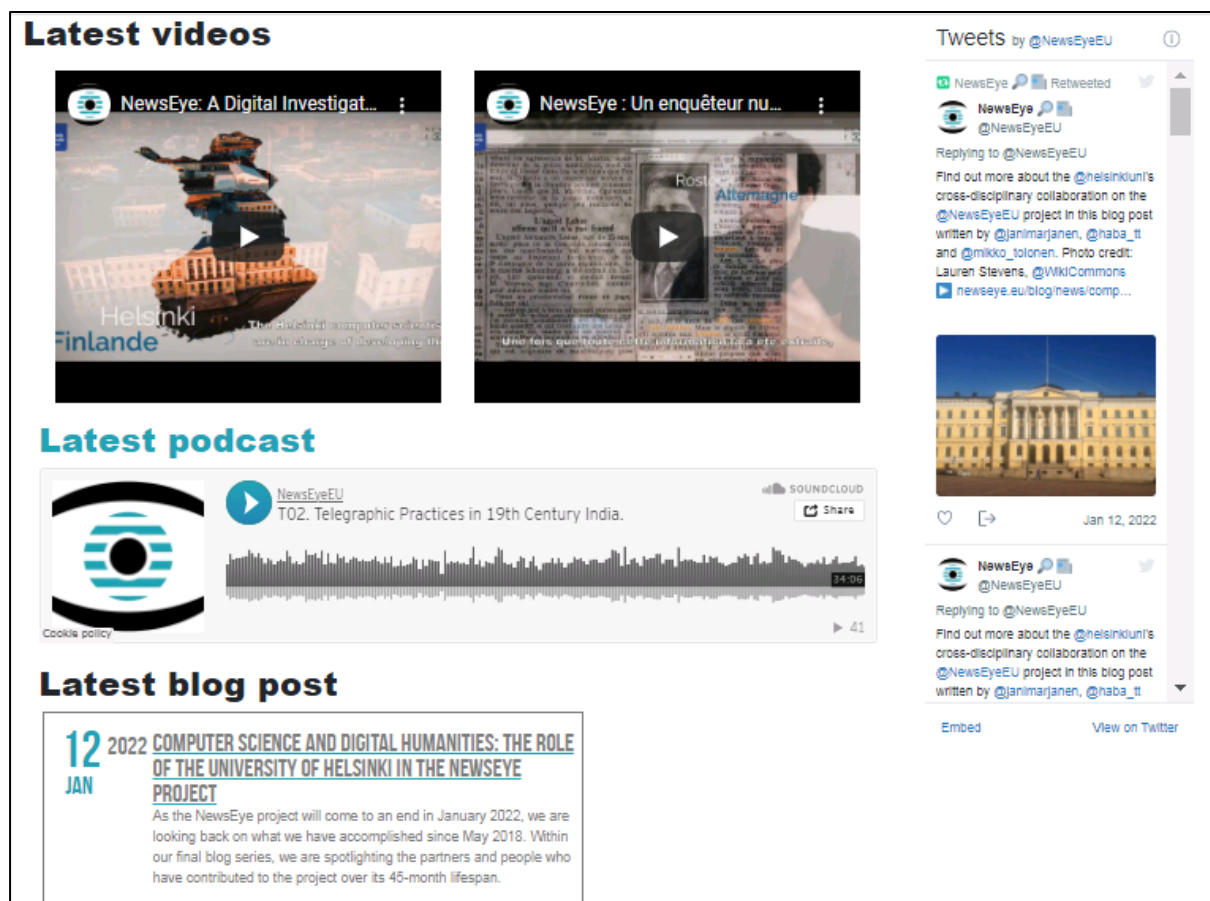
Latest videos

NewsEye: A Digital Investigat...

Helsinki
Finlande
The Helsinki computer scientists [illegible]

NewsEye : Un enquêteur nu...

Allemagne
Une fois que toute cette information a été extraite,

Latest podcast

NewsEyeEU
T02. Telegraphic Practices in 19th Century India.
SOUNDCLOUD
Share
34:06
Cookie policy
▶ 41

Latest blog post

12 JAN 2022 COMPUTER SCIENCE AND DIGITAL HUMANITIES: THE ROLE OF THE UNIVERSITY OF HELSINKI IN THE NEWSEYE PROJECT

As the NewsEye project will come to an end in January 2022, we are looking back on what we have accomplished since May 2018. Within our final blog series, we are spotlighting the partners and people who have contributed to the project over its 45-month lifespan.

Tweets by @NewsEyeEU

NewsEye Retweeted
NewsEye
@NewsEyeEU
Replying to @NewsEyeEU
Find out more about the @helsinkiuni's cross-disciplinary collaboration on the @NewsEyeEU project in this blog post written by @janimarjanen, @haba_tt and @mikko_tolonen. Photo credit: Lauren Stevens, @WikiCommons
newseye.eu/blog/news/comp...

Jan 12, 2022

NewsEye
@NewsEyeEU
Replying to @NewsEyeEU
Find out more about the @helsinkiuni's cross-disciplinary collaboration on the @NewsEyeEU project in this blog post written by @janimarjanen, @haba_tt

Embed
View on Twitter